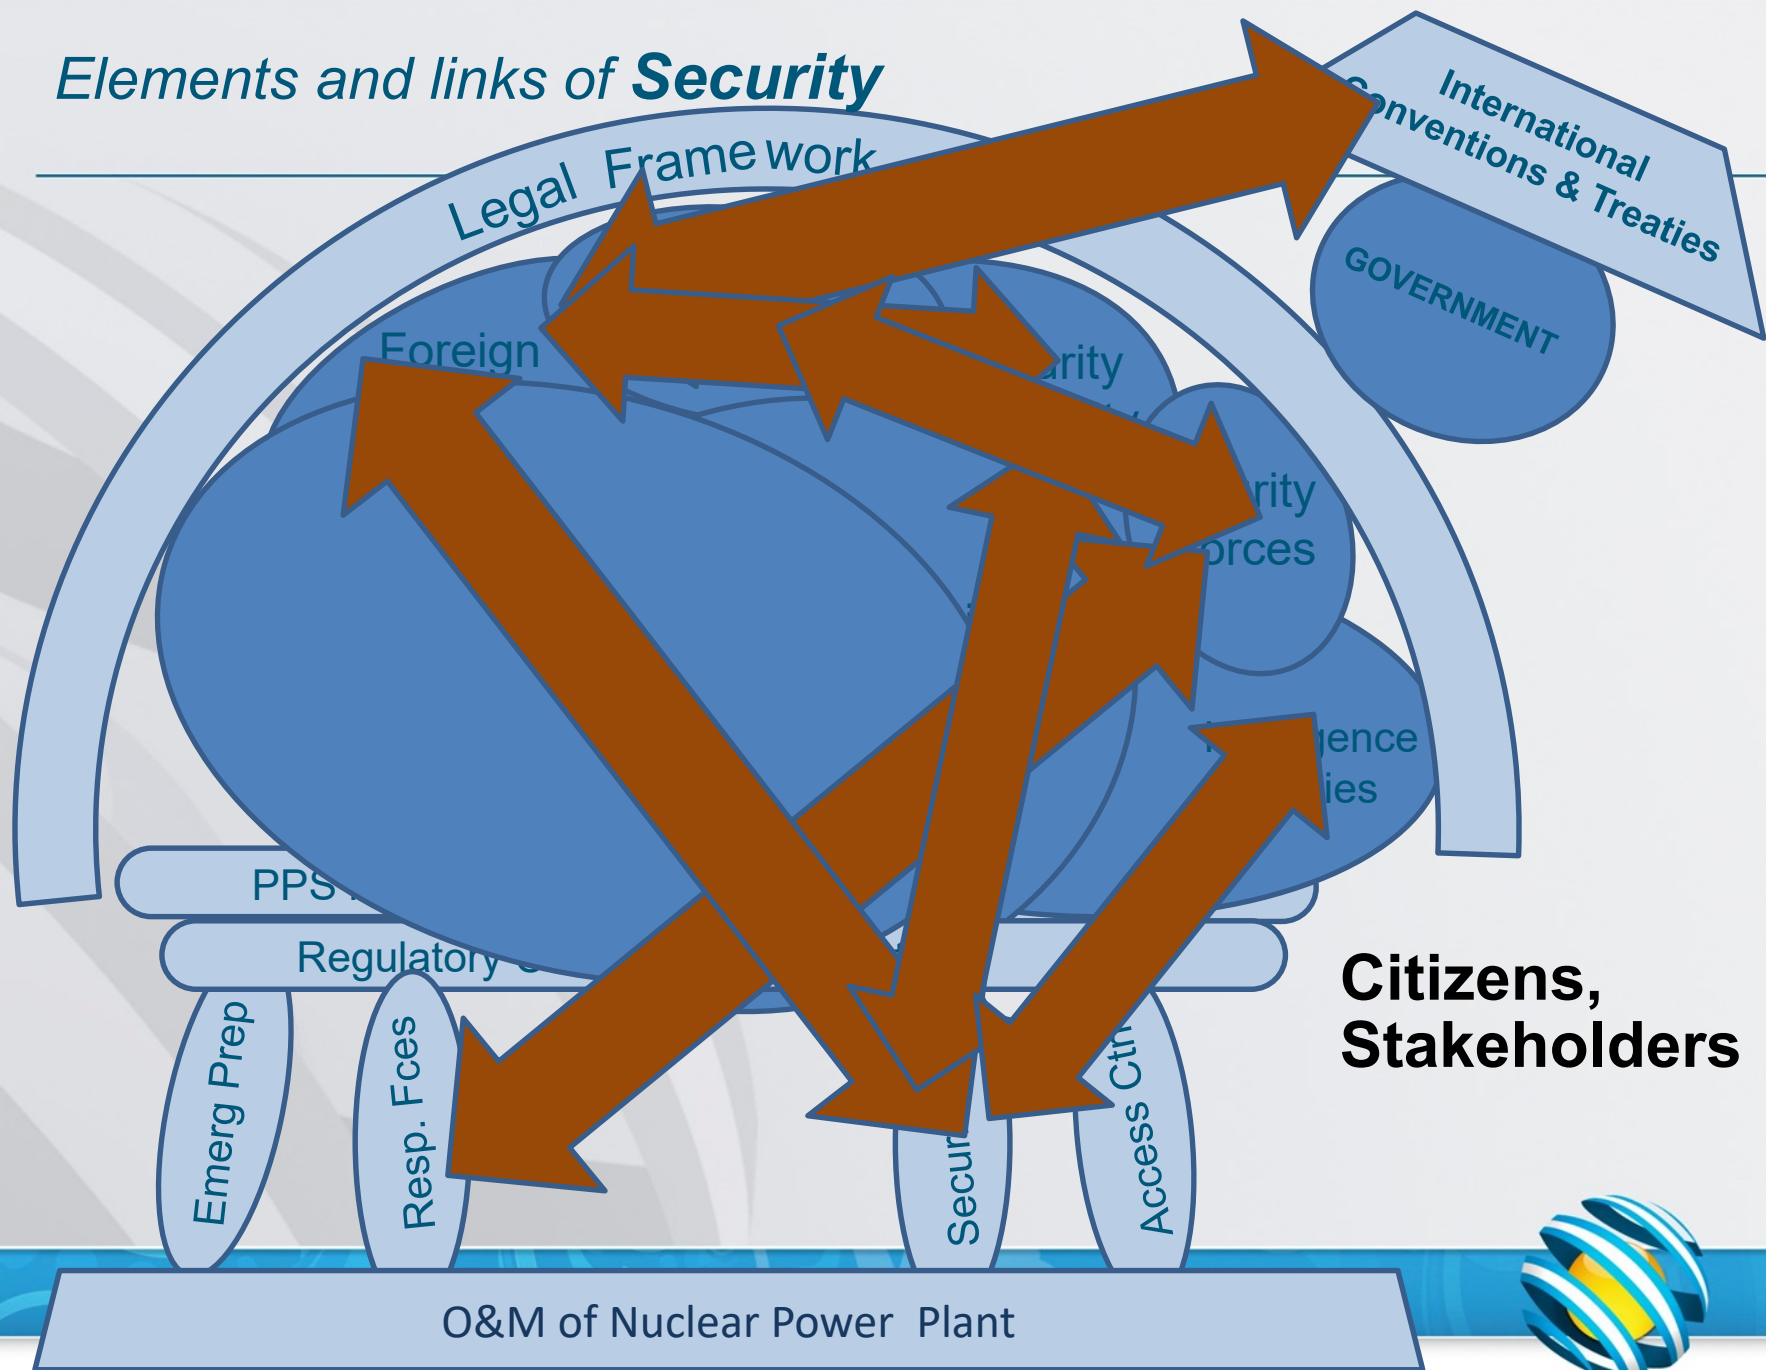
Elements and links of **Security**

Legal Frame work

International Conventions & Treaties

GOVERNMENT

Foreign

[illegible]rity

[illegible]rity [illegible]orces

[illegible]gence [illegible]ies

PPS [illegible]

Regulatory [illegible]

Emerg Prep

Resp. Fces

Secur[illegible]

Access Ctr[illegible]

Citizens, Stakeholders

O&M of Nuclear Power Plant